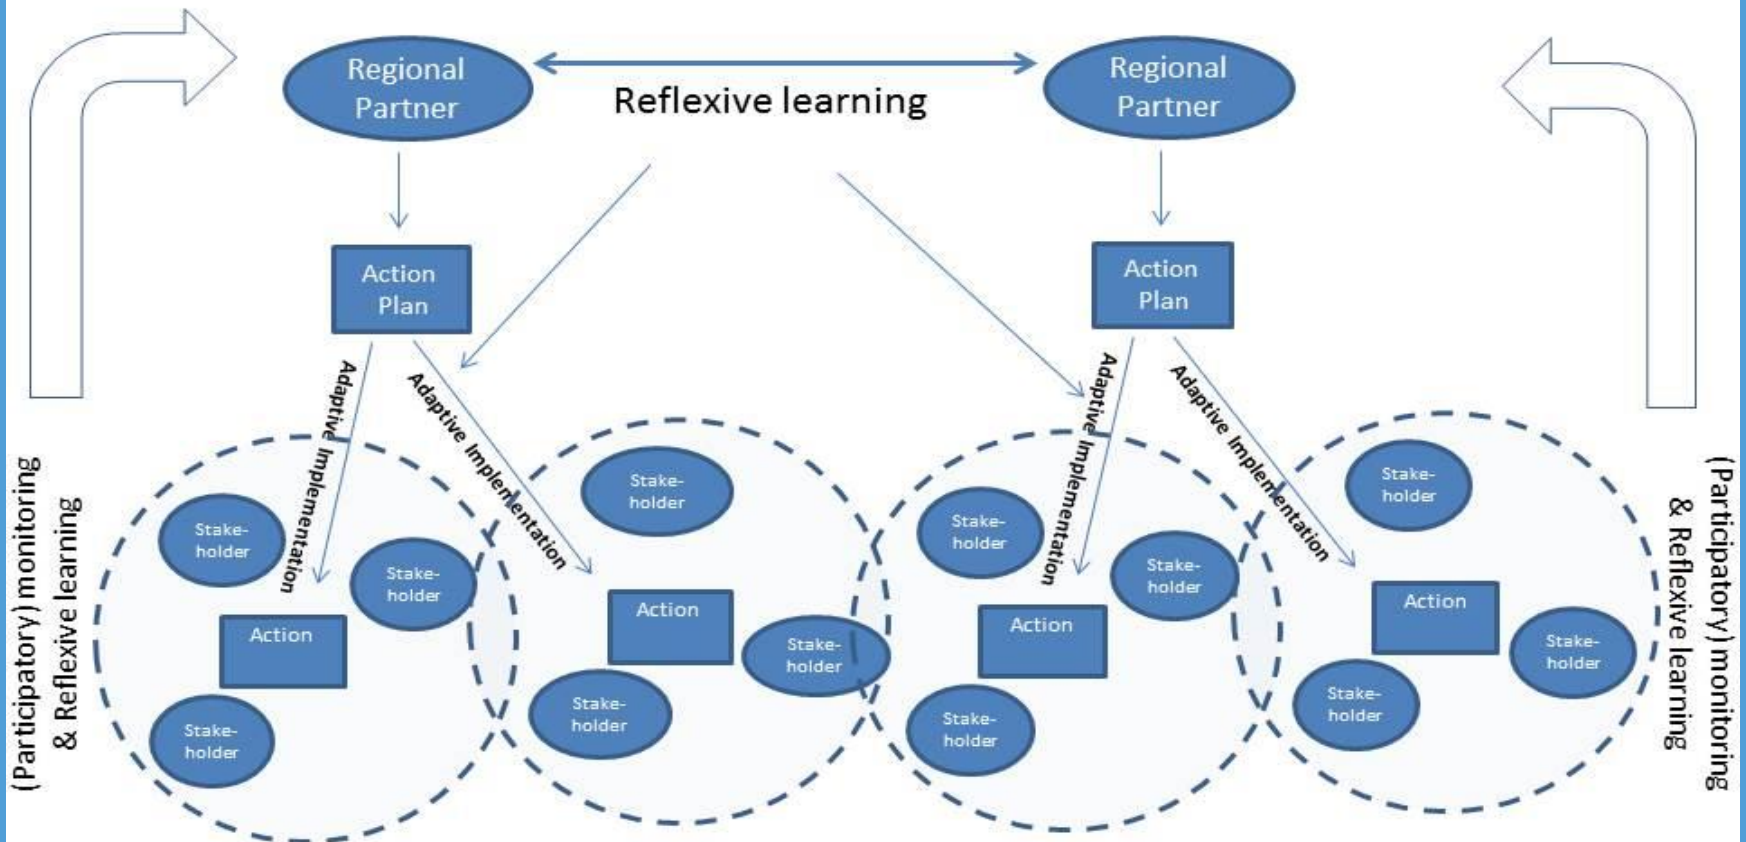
Regional Partner

Reflexive learning

Regional Partner

Action Plan

Action Plan

(Participatory) monitoring & Reflexive learning

Adaptive Implementation

Adaptive Implementation

Adaptive Implementation

Adaptive Implementation

(Participatory) monitoring & Reflexive learning

Stakeholder

Stakeholder

Action

Stakeholder

Stakeholder

Action

Stakeholder

Stakeholder

Stakeholder

Stakeholder

Action

Stakeholder

Stakeholder

Action

Stakeholder

Stakeholder